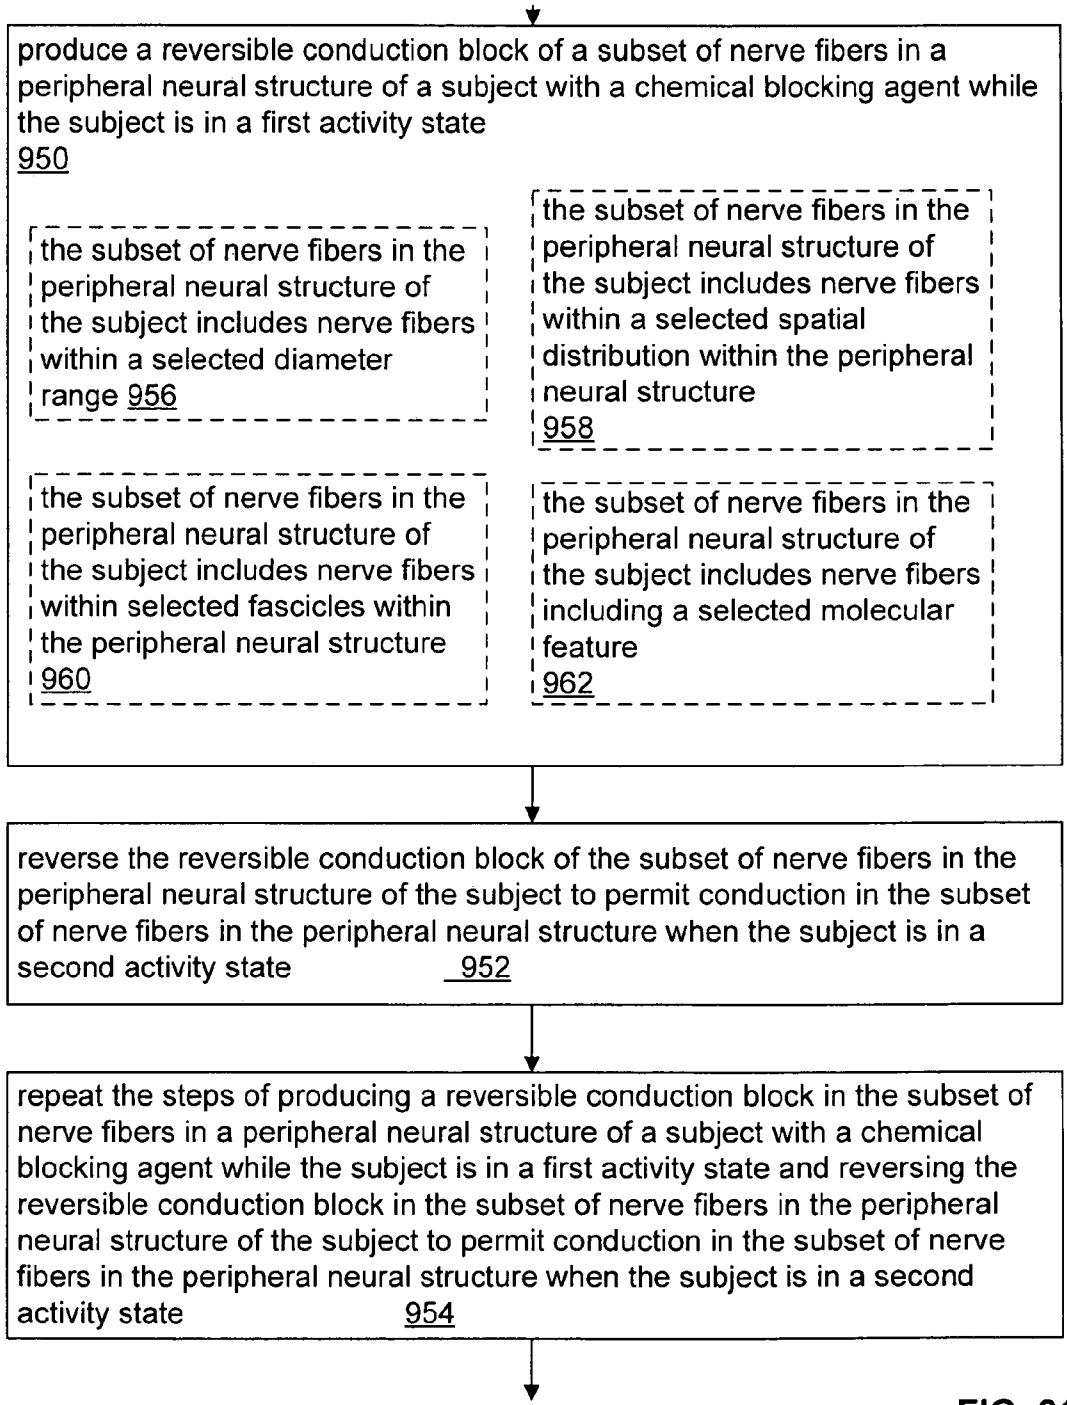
produce a reversible conduction block of a subset of nerve fibers in a peripheral neural structure of a subject with a chemical blocking agent while the subject is in a first activity state
950

the subset of nerve fibers in the peripheral neural structure of the subject includes nerve fibers within a selected diameter range 956

the subset of nerve fibers in the peripheral neural structure of the subject includes nerve fibers within a selected spatial distribution within the peripheral neural structure
958

the subset of nerve fibers in the peripheral neural structure of the subject includes nerve fibers within selected fascicles within the peripheral neural structure
960

the subset of nerve fibers in the peripheral neural structure of the subject includes nerve fibers including a selected molecular feature
962

reverse the reversible conduction block of the subset of nerve fibers in the peripheral neural structure of the subject to permit conduction in the subset of nerve fibers in the peripheral neural structure when the subject is in a second activity state 952

repeat the steps of producing a reversible conduction block in the subset of nerve fibers in a peripheral neural structure of a subject with a chemical blocking agent while the subject is in a first activity state and reversing the reversible conduction block in the subset of nerve fibers in the peripheral neural structure of the subject to permit conduction in the subset of nerve fibers in the peripheral neural structure when the subject is in a second activity state 954

FIG. 9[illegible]